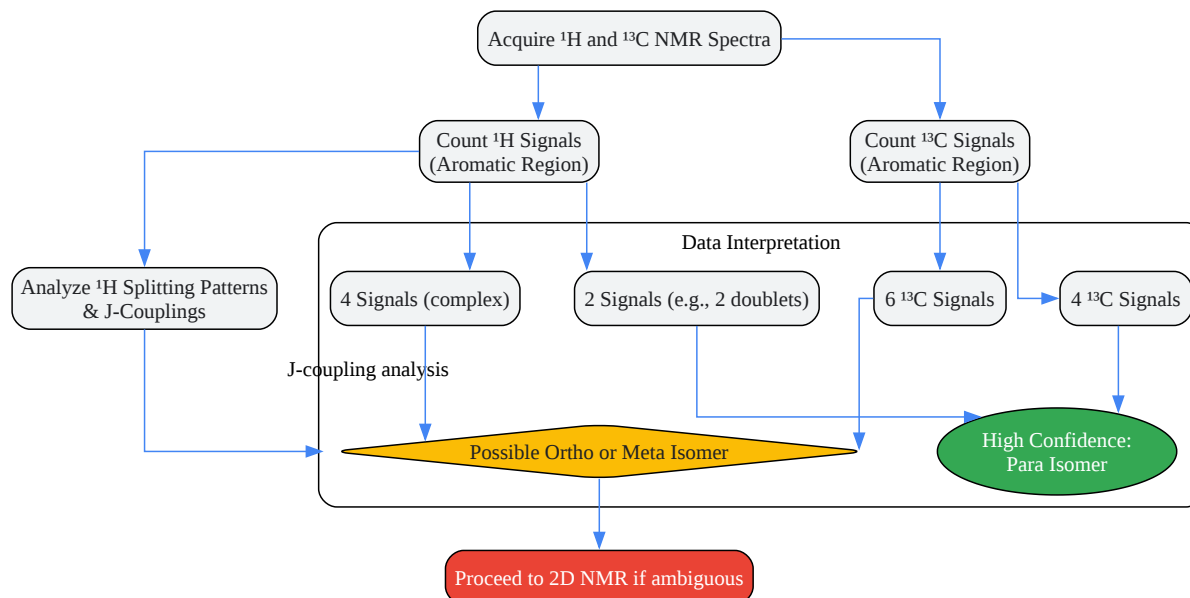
Acquire $^1$H and $^{13}$C NMR Spectra

Count $^1$H Signals (Aromatic Region)

Count $^{13}$C Signals (Aromatic Region)

Data Interpretation

Analyze $^1$H Splitting Patterns & J-Couplings

4 Signals (complex)

2 Signals (e.g., 2 doublets)

6 $^{13}$C Signals

4 $^{13}$C Signals

J-coupling analysis

Possible Ortho or Meta Isomer

High Confidence: Para Isomer

Proceed to 2D NMR if ambiguous